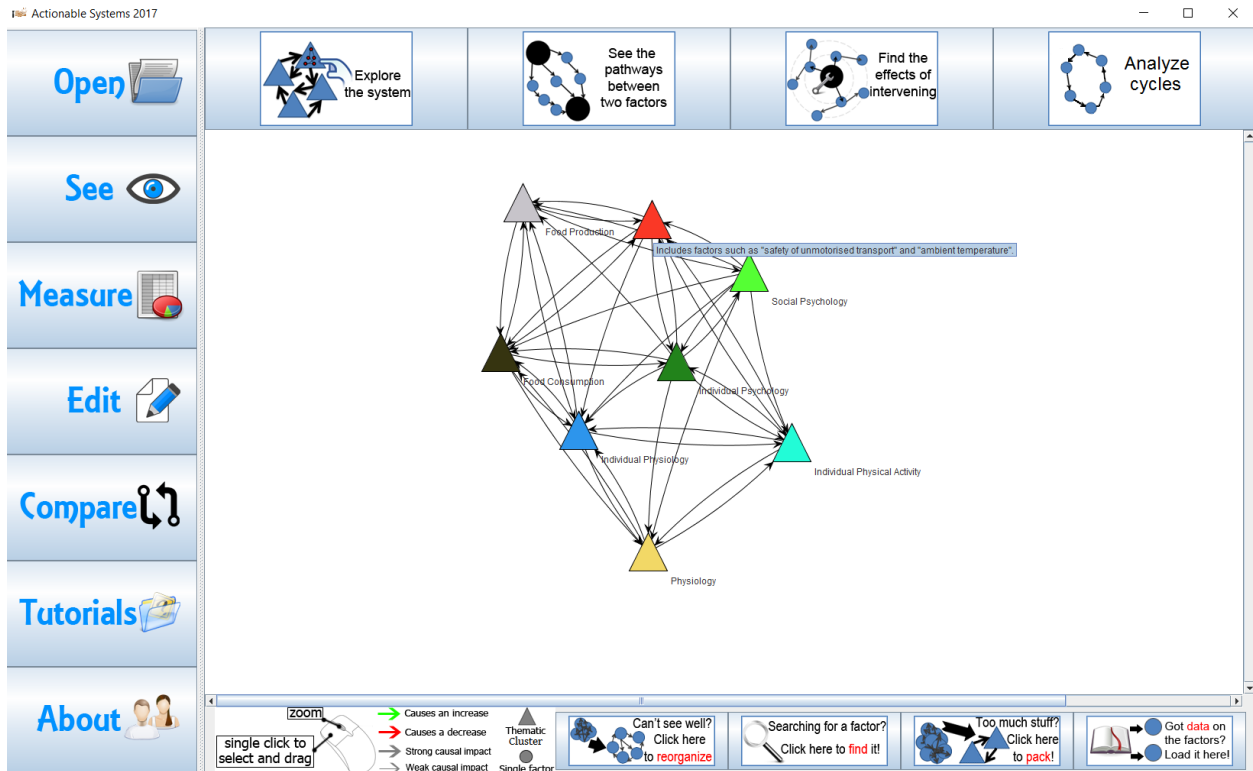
Actionable Systems 2017

Open

See

Measure

Edit

Compare

Tutorials

About

Explore the system

See the pathways between two factors

Find the effects of intervening

Analyze cycles

Food Production

Includes factors such as "safety of unmotorised transport" and "ambient temperature".

Social Psychology

Food Consumption

Individual Psychology

Individual Physiology

Individual Physical Activity

Physiology

zoom

single click to select and drag

Causes an increase

Causes a decrease

Strong causal impact

Weak causal impact

Thematic Cluster

Single factor

Can't see well? Click here to reorganize

Searching for a factor? Click here to find it!

Too much stuff? Click here to pack!

Got data on the factors? Load it here!